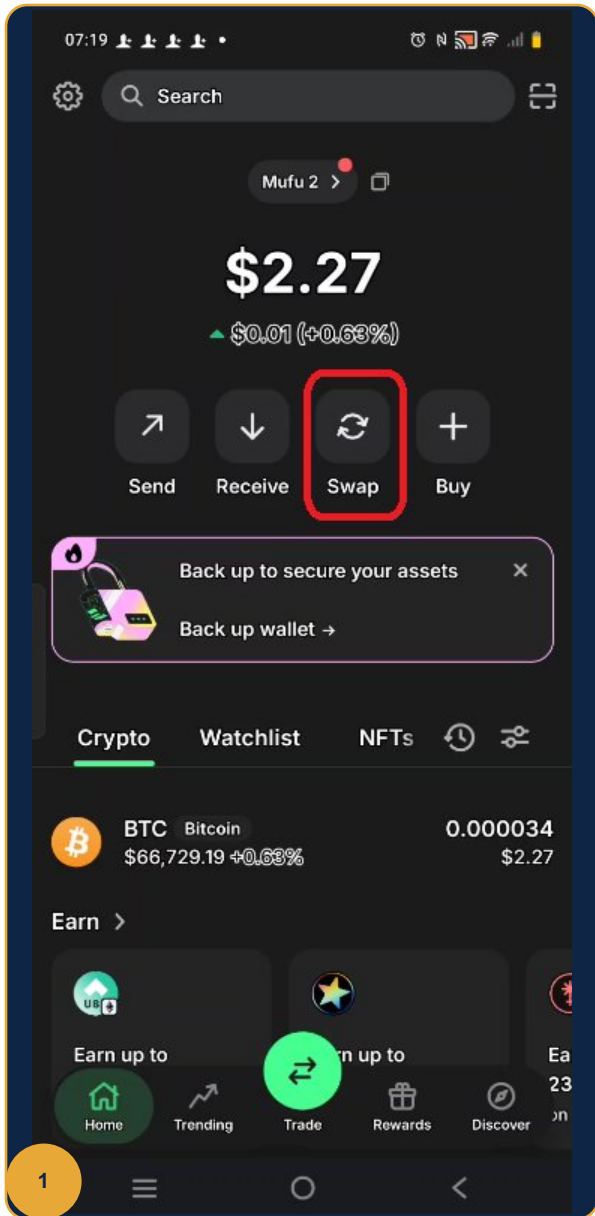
07:19

Search

Mufu 2 >

$2.27

$0.01 (+0.63%)

Send Receive Swap Buy

Back up to secure your assets

Back up wallet →

Crypto Watchlist NFTs

BTC Bitcoin
$66,729.19 +0.63%
0.000034
$2.27

Earn >

Earn up to

rn up to

Ea
23
on

Home Trending Trade Rewards Discover

1